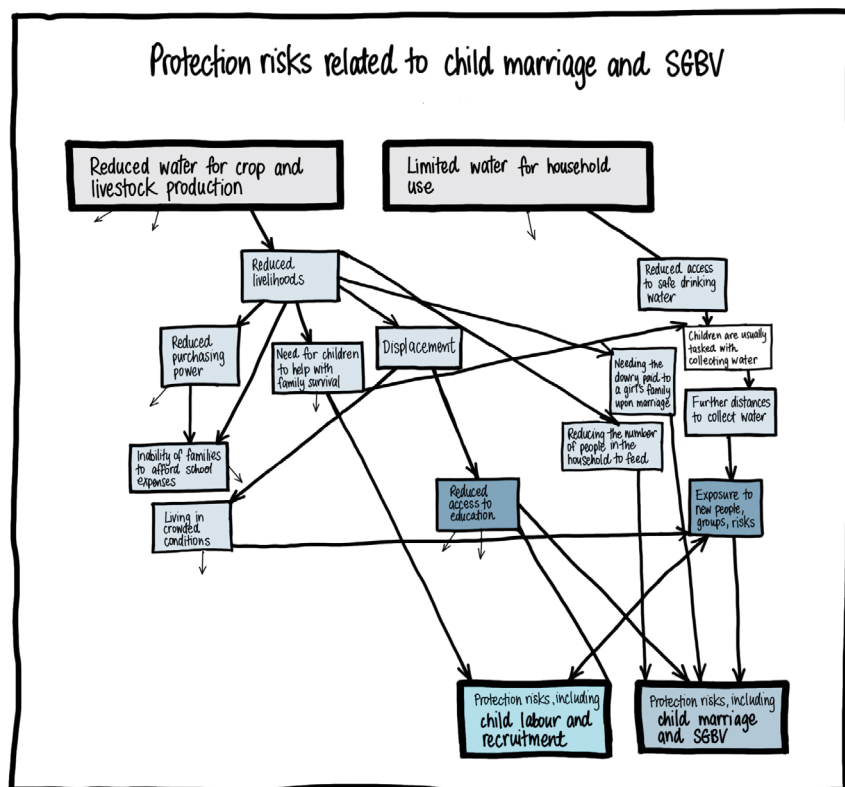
Protection risks related to child marriage and SGBV

Reduced water for crop and livestock production

Limited water for household use

Reduced livelihoods

Reduced access to safe drinking water

Reduced purchasing power

Need for children to help with family survival

Displacement

Needing the dowry paid to a girl's family upon marriage

Children are usually tasked with collecting water

Further distances to collect water

Reducing the number of people in the household to feed

Inability of families to afford school expenses

Living in crowded conditions

Reduced access to education

Exposure to new people, groups, risks

Protection risks, including child labour and recruitment

Protection risks, including child marriage and SGBV